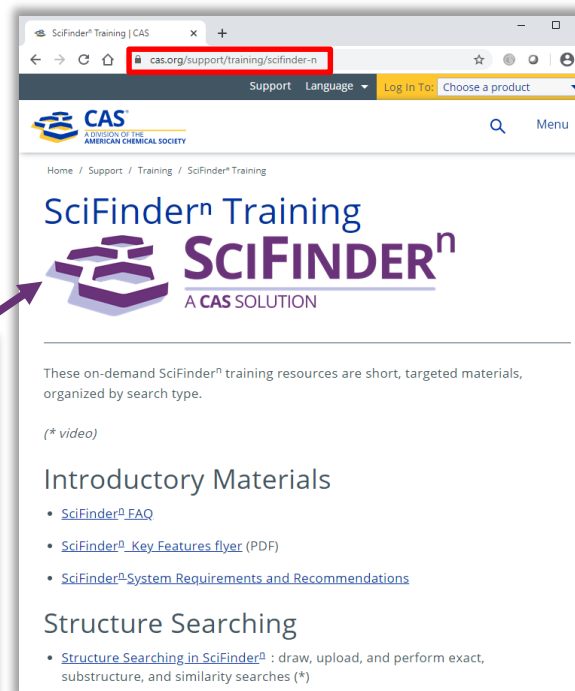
SciFinder® Training | CAS
cas.org/support/training/scifinder-n

Support Language Log In To: Choose a product

CAS
A DIVISION OF THE AMERICAN CHEMICAL SOCIETY

Menu

Home / Support / Training / SciFinder® Training

SciFinder$^n$ Training

SCIFINDER$^n$
A CAS SOLUTION

These on-demand SciFinder$^n$ training resources are short, targeted materials, organized by search type.

(* video)

Introductory Materials

- SciFinder$^n$ FAQ
- SciFinder$^n$ Key Features flyer (PDF)
- SciFinder$^n$ System Requirements and Recommendations

Structure Searching

- Structure Searching in SciFinder$^n$ : draw, upload, and perform exact, substructure, and similarity searches (*)